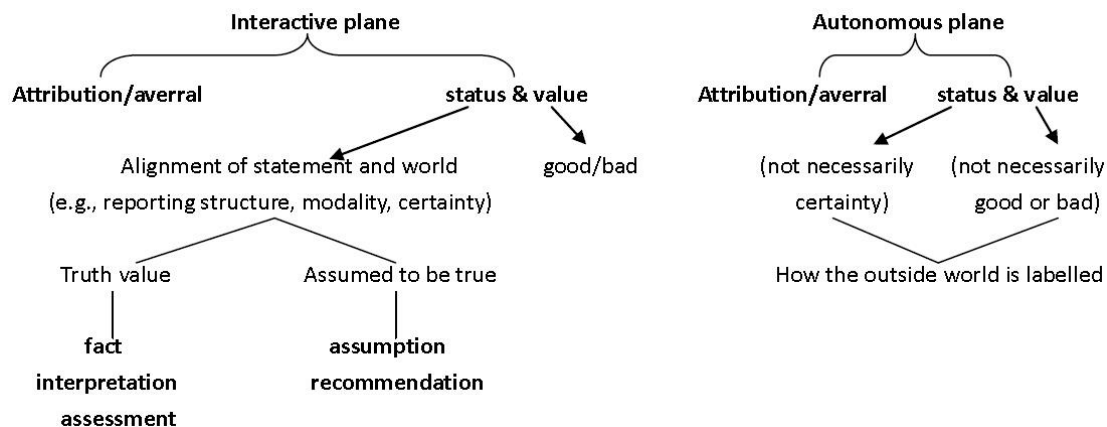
Interactive plane

Attribution/averral

status & value

Alignment of statement and world

(e.g., reporting structure, modality, certainty)

good/bad

Truth value

Assumed to be true

fact

interpretation

assessment

assumption

recommendation

Autonomous plane

Attribution/averral

status & value

(not necessarily certainty)

(not necessarily good or bad)

How the outside world is labelled